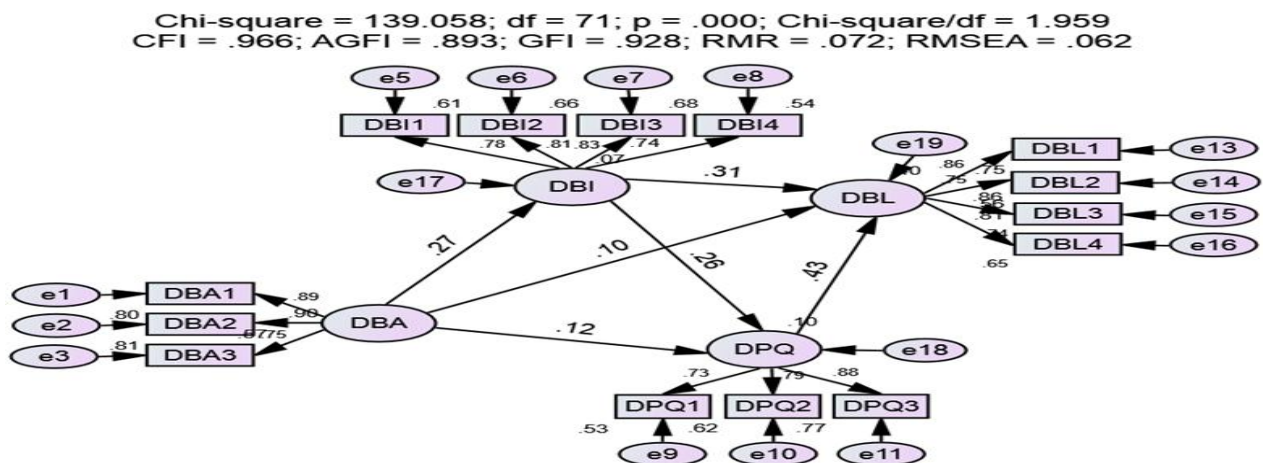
Chi-square = 139.058; df = 71; p = .000; Chi-square/df = 1.959
CFI = .966; AGFI = .893; GFI = .928; RMR = .072; RMSEA = .062

e5
e6
e7
e8
.61
.66
.68
.54
DBI1
DBI2
DBI3
DBI4
.78
.81
.83
.74
.07
e19
.10
DBL1
e13
.86
.75
.75
DBL2
e14
.86
.56
.81
DBL3
e15
.74
DBL4
e16
.65
e17
DBI
.31
DBL
.27
.10
.26
.43
e1
DBA1
.89
e2
.80
DBA2
.90
DBA
.10
e3
.81
DBA3
.6775
.12
DPQ
e18
.73
.79
.88
DPQ1
DPQ2
DPQ3
.53
.62
.77
e9
e10
e11